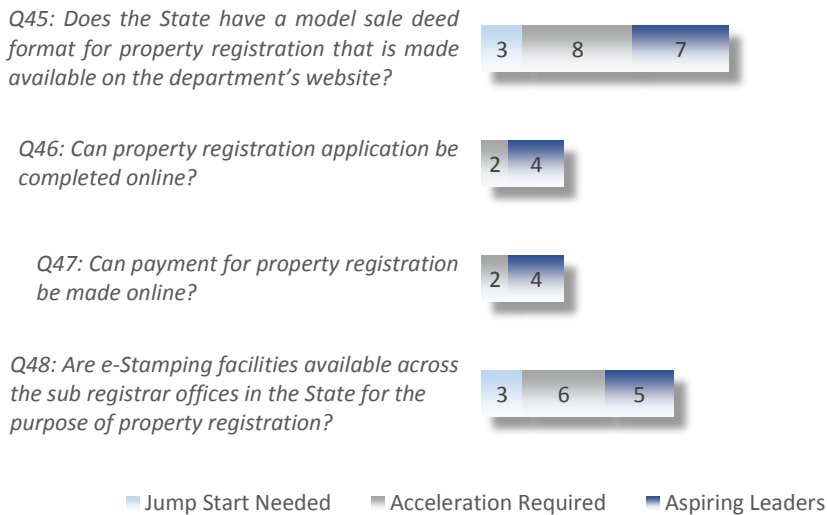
Q45: Does the State have a model sale deed format for property registration that is made available on the department's website?

3 8 7

Q46: Can property registration application be completed online?

2 4

Q47: Can payment for property registration be made online?

2 4

Q48: Are e-Stamping facilities available across the sub registrar offices in the State for the purpose of property registration?

3 6 5

Jump Start Needed Acceleration Required Aspiring Leaders